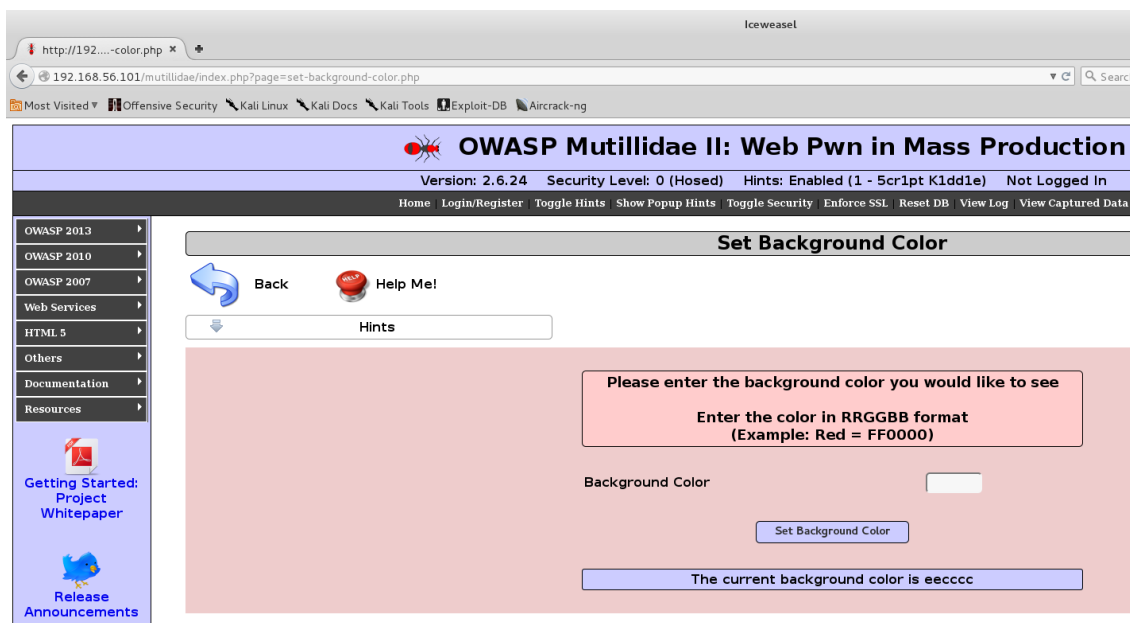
Iceweasel

http://192....-color.php ×

192.168.56.101/mutillidae/index.php?page=set-background-color.php

Searc

Most Visited ▾ Offensive Security Kali Linux Kali Docs Kali Tools Exploit-DB Aircrack-ng

OWASP Mutillidae II: Web Pwn in Mass Production

Version: 2.6.24 Security Level: 0 (Hosed) Hints: Enabled (1 - 5cr1pt K1dd1e) Not Logged In

Home | Login/Register | Toggle Hints | Show Popup Hints | Toggle Security | Enforce SSL | Reset DB | View Log | View Captured Data

OWASP 2013
OWASP 2010
OWASP 2007
Web Services
HTML 5
Others
Documentation
Resources

Getting Started: Project Whitepaper

Release Announcements

Set Background Color

Back

Help Me!

Hints

Please enter the background color you would like to see

Enter the color in RRGGBB format
(Example: Red = FF0000)

Background Color

Set Background Color

The current background color is eecccc